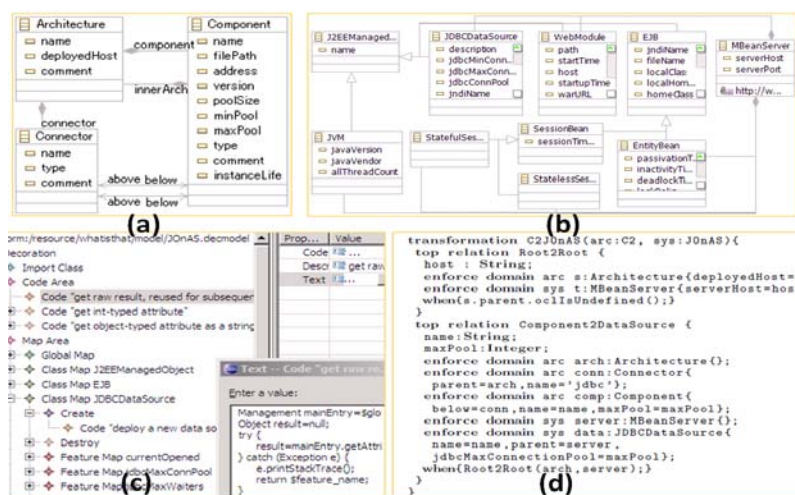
Architecture
name
deployedHost
comment

component

Component
name
filePath
address
version
poolSize
minPool
maxPool
type
comment
instanceLife

innerArch

connector

Connector
name
type
comment

above below
above below

(a)

J2EEManaged...
name

JDBCDataSource
description
jdbcMinConn...
jdbcMaxConn...
jdbcConnPool
jndiName

WebModule
path
startTime
host
startupTime
warURL

EJB
jndiName
fileName
localClas
localHom...
homeClass

MBeanServer
serverHost
serverPort
http://w...

JVM
javaVersion
javaVendor
allThreadCount

StatefulSes...

SessionBean
sessionTim...

StatelessSes...

EntityBean
passivationT...
inactivityTi...
deadlockTi...

(b)

orm:/resource/whatisthat/model/JOnAS.decmodel
ecoration
Import Class
Code Area
Code "get raw result, reused for subsequer
Code "get int-typed attribute"
Code "get object-typed attribute as a string
Map Area
Global Map
Class Map J2EEManagedObject
Class Map EJB
Class Map JDBCDataSource
Create
Code "deploy a new data so
Destroy
Feature Map currentOpened
Feature Map jdbcMaxConnPool
Feature Map jdbcMaxWaiters

Prop... | Value
Code | ...
Desci | get raw
Text | ...

Text -- Code "get raw
Enter a value:
Management mainEntry=$glo
Object result=null;
try {
result=mainEntry.getAttri
} catch (Exception e) {
e.printStackTrace();
return $feature_name;
}

(c)

transformation C2JOnAS(arc:C2, sys:JOnAS){
top relation Root2Root {
host : String;
enforce domain arc s:Architecture{deployedHost=
enforce domain sys t:MBeanServer{serverHost=hos
when{s.parent.oclIsUndefined();}
}
top relation Component2DataSource {
name:String;
maxPool:Integer;
enforce domain arc arch:Architecture{};
enforce domain arc conn:Connector{
parent=arch,name='jdbc'};
enforce domain arc comp:Component{
below=conn,name=name,maxPool=maxPool};
enforce domain sys server:MBeanServer{};
enforce domain sys data:JDBCDataSource{
name=name,parent=server,
jdbcMaxConnectionPool=maxPool}};
when{Root2Root(arch,server);}
}
}

(d)